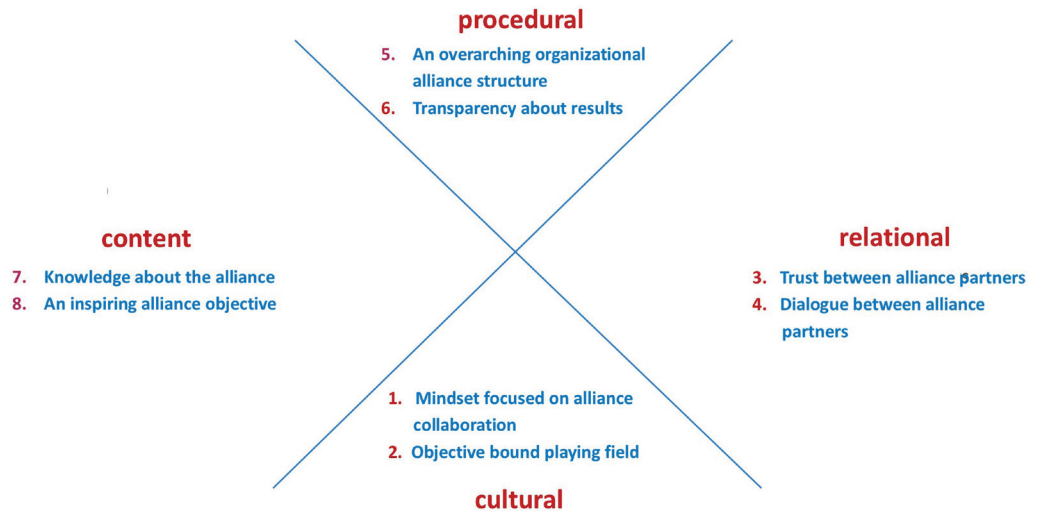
procedural

5. An overarching organizational alliance structure
6. Transparency about results

content

7. Knowledge about the alliance
8. An inspiring alliance objective

relational

3. Trust between alliance partners
4. Dialogue between alliance partners

1. Mindset focused on alliance collaboration
2. Objective bound playing field

cultural